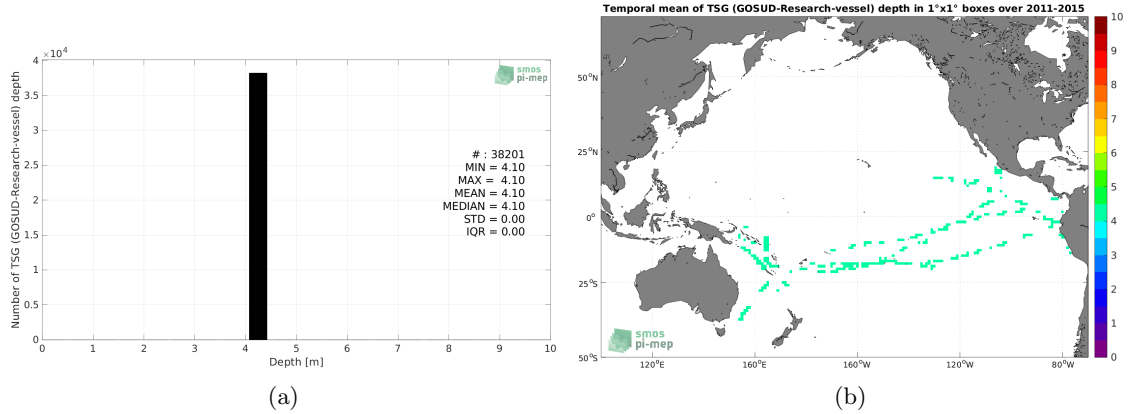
$\times10^4$
4
3.5
3
2.5
2
1.5
1
0.5
0
Number of TSG (GOSUD-Research-vessel) depth
smos pi-mep
# : 38201
MIN = 4.10
MAX = 4.10
MEAN = 4.10
MEDIAN = 4.10
STD = 0.00
IQR = 0.00
0 1 2 3 4 5 6 7 8 9 10
Depth [m]
(a)

Temporal mean of TSG (GOSUD-Research-vessel) depth in 1°x1° boxes over 2011-2015
50°N
25°N
0°
25°S
50°S
120°E
160°E
160°W
120°W
80°W
smos pi-mep
10
9
8
7
6
5
4
3
2
1
0
(b)